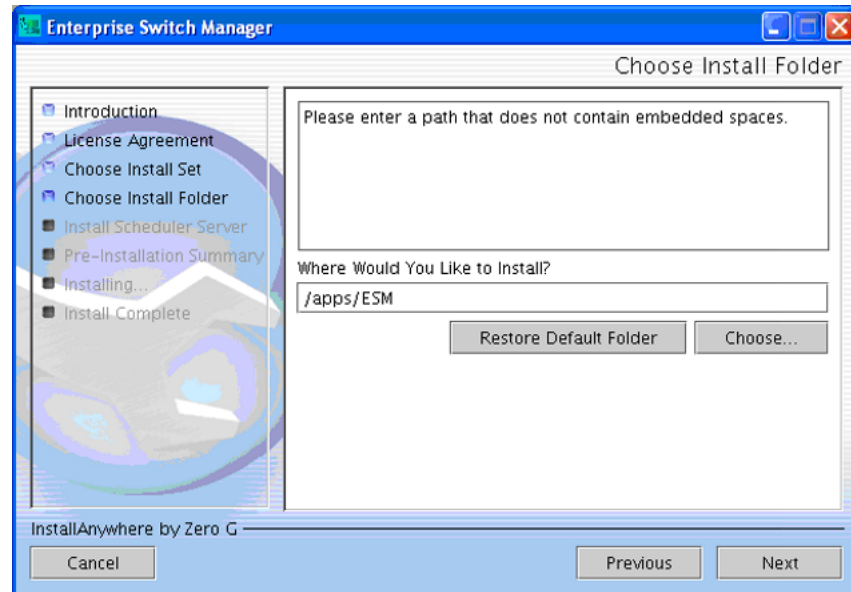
Enterprise Switch Manager

Choose Install Folder

Introduction
License Agreement
Choose Install Set
Choose Install Folder
Install Scheduler Server
Pre-Installation Summary
Installing...
Install Complete

Please enter a path that does not contain embedded spaces.

Where Would You Like to Install?

/apps/ESM

Restore Default Folder

Choose...

InstallAnywhere by Zero G

Cancel

Previous

Next